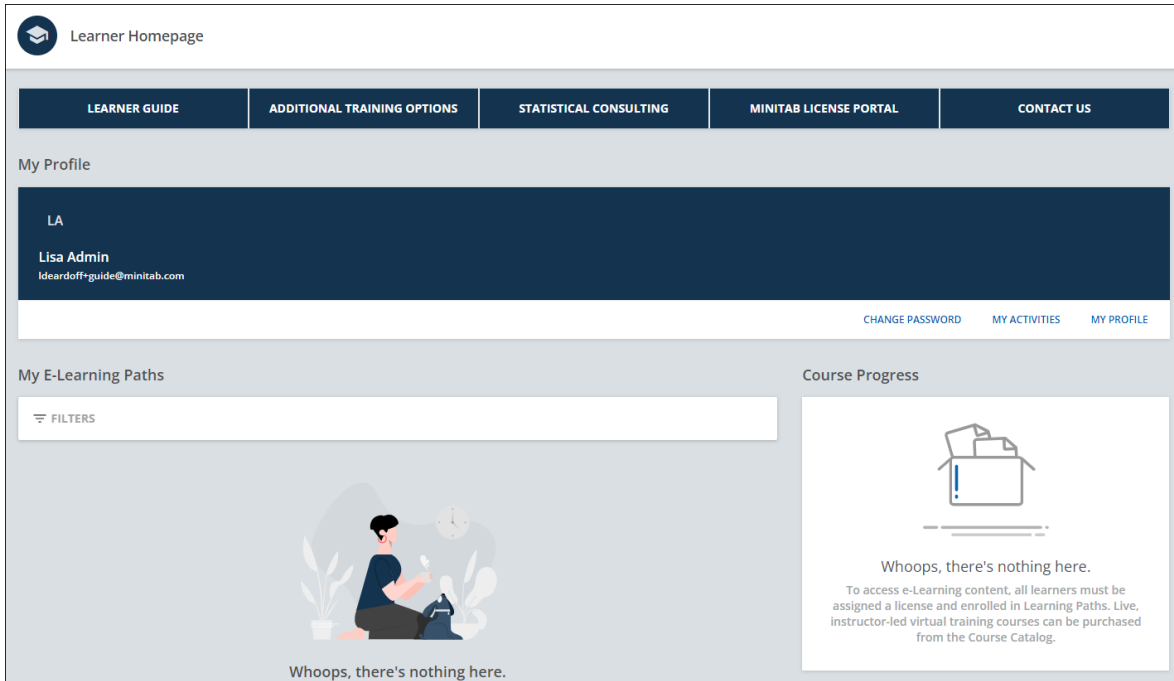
Learner Homepage

LEARNER GUIDE | ADDITIONAL TRAINING OPTIONS | STATISTICAL CONSULTING | MINITAB LICENSE PORTAL | CONTACT US

My Profile

LA

Lisa Admin
ldeardoff+guide@minitab.com

CHANGE PASSWORD MY ACTIVITIES MY PROFILE

My E-Learning Paths

FILTERS

Whoops, there's nothing here.

Course Progress

Whoops, there's nothing here.

To access e-Learning content, all learners must be assigned a license and enrolled in Learning Paths. Live, instructor-led virtual training courses can be purchased from the Course Catalog.